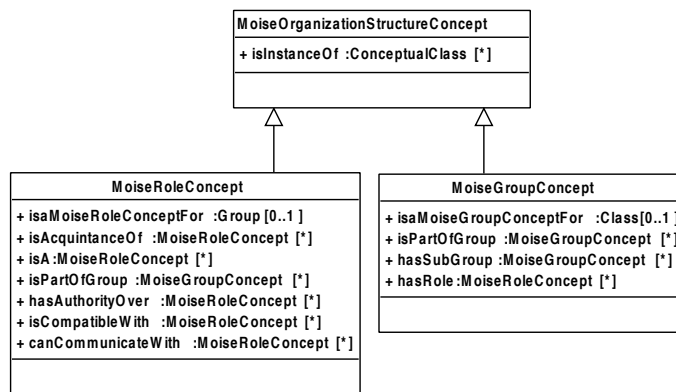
MoiseOrganizationStructureConcept

+ isInstanceOf :ConceptualClass [*]

MoiseRoleConcept

+ isaMoiseRoleConceptFor :Group [0..1 ]
+ isAcquintanceOf :MoiseRoleConcept [*]
+ isA :MoiseRoleConcept [*]
+ isPartOfGroup :MoiseGroupConcept [*]
+ hasAuthorityOver :MoiseRoleConcept [*]
+ isCompatibleWith :MoiseRoleConcept [*]
+ canCommunicateWith :MoiseRoleConcept [*]

MoiseGroupConcept

+ isaMoiseGroupConceptFor :Class[0..1 ]
+ isPartOfGroup :MoiseGroupConcept [*]
+ hasSubGroup :MoiseGroupConcept [*]
+ hasRole :MoiseRoleConcept [*]